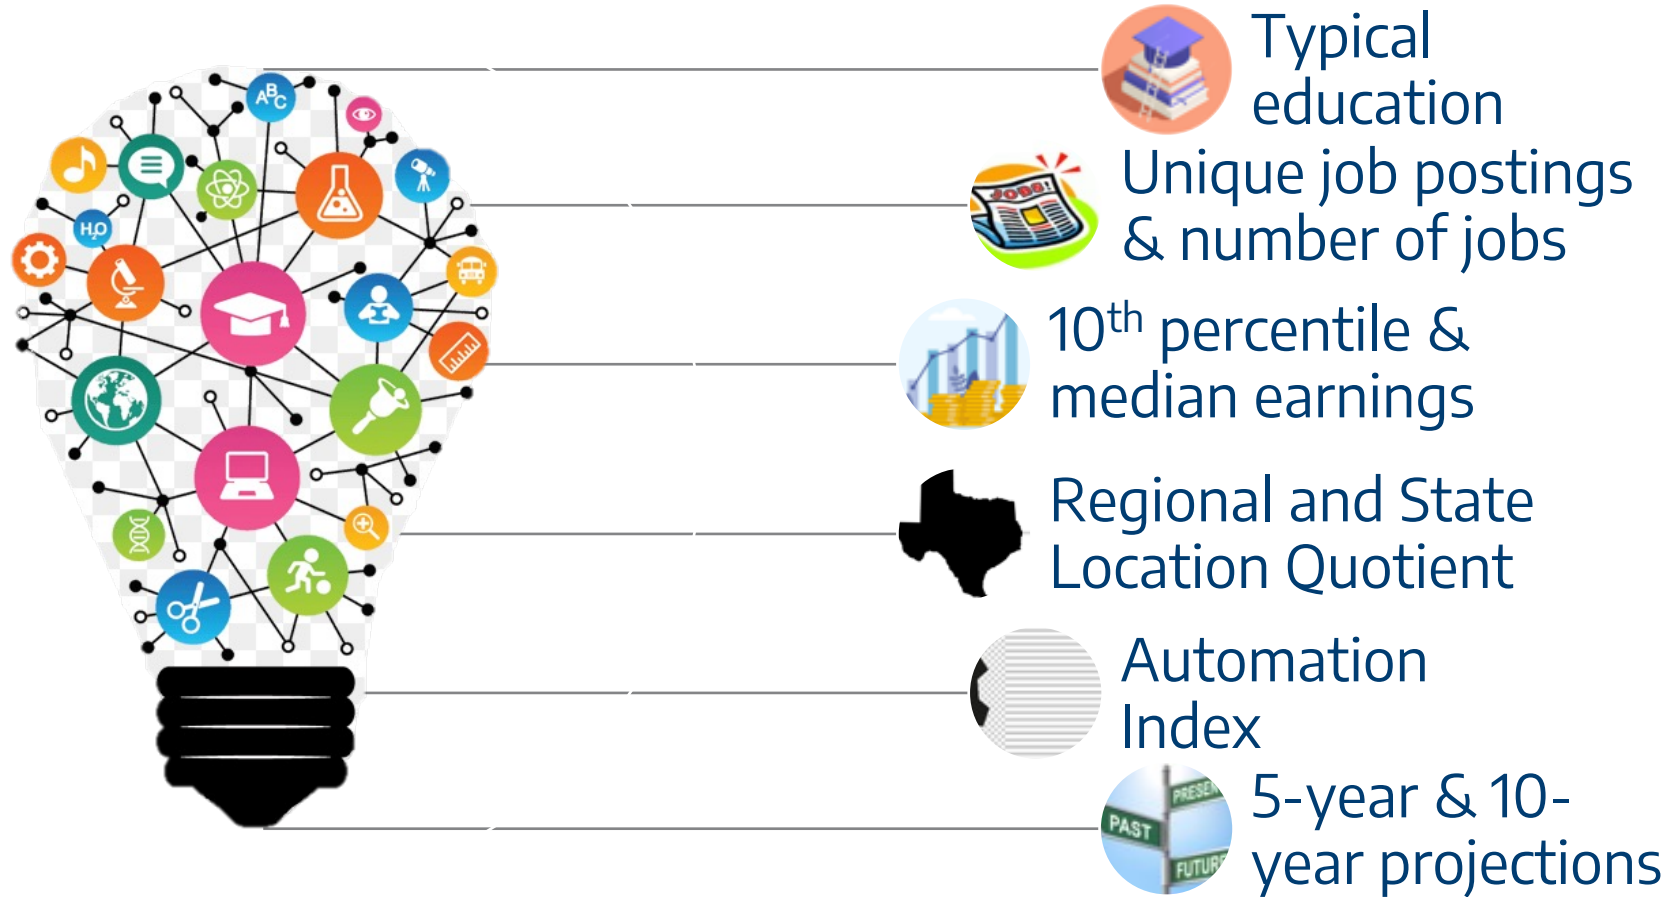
ABC

$H_2O$

JOBS!

Typical education

Unique job postings & number of jobs

$10^{th}$ percentile & median earnings

Regional and State Location Quotient

Automation Index

PRESENT

PAST

FUTURE

5-year & 10-year projections